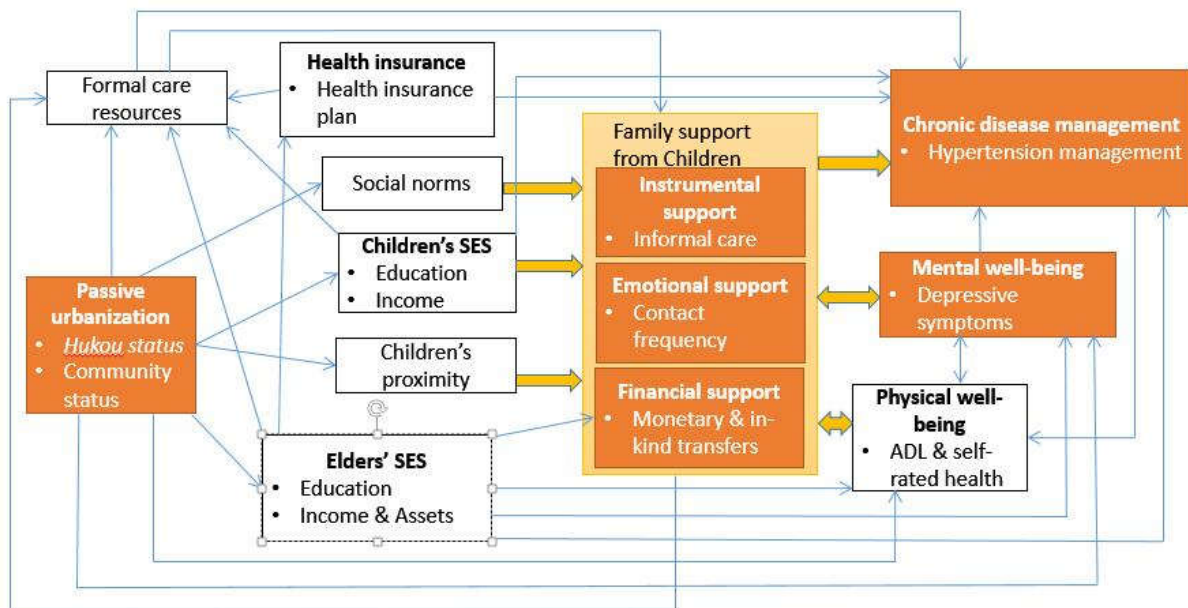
Formal care resources

**Health insurance**
- Health insurance plan

Family support from Children

**Chronic disease management**
- Hypertension management

Social norms

**Instrumental support**
- Informal care

**Children's SES**
- Education
- Income

**Passive urbanization**
- *Hukou status*
- Community status

**Emotional support**
- Contact frequency

**Mental well-being**
- Depressive symptoms

Children's proximity

**Financial support**
- Monetary & in-kind transfers

**Physical well-being**
- ADL & self-rated health

**Elders' SES**
- Education
- Income & Assets